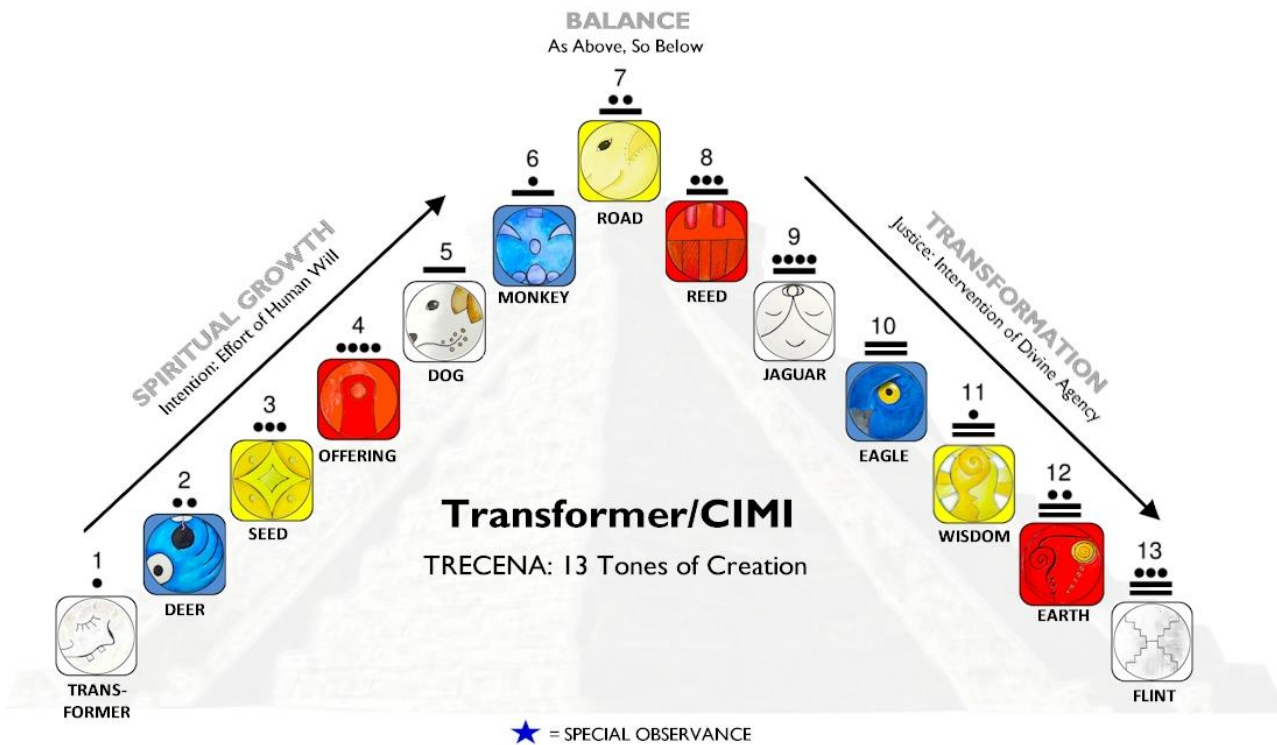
BALANCE
As Above, So Below

SPIRITUAL GROWTH
Intention: Effort of Human Will

TRANSFORMATION
Justice: Intervention of Divine Agency

1
TRANS-FORMER

2
DEER

3
SEED

4
OFFERING

5
DOG

6
MONKEY

7
ROAD

8
REED

9
JAGUAR

10
EAGLE

11
WISDOM

12
EARTH

13
FLINT

Transformer/CIMI
TRECENA: 13 Tones of Creation

= SPECIAL OBSERVANCE